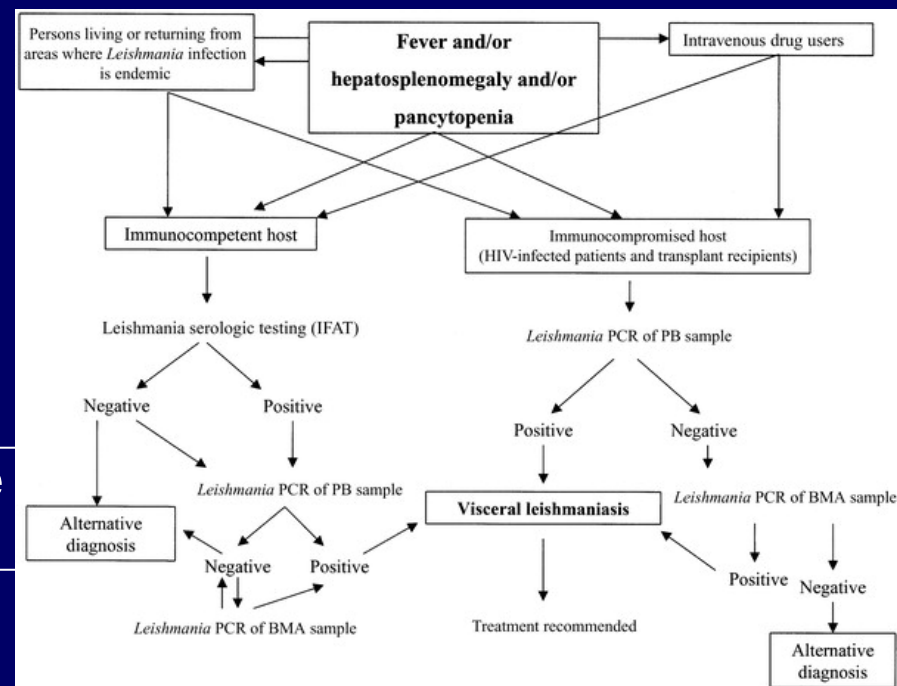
Persons living or returning from areas where *Leishmania* infection is endemic

**Fever and/or hepatosplenomegaly and/or pancytopenia**

Intravenous drug users

Immunocompetent host

Immunocompromised host (HIV-infected patients and transplant recipients)

Leishmania serologic testing (IFAT)

*Leishmania* PCR of PB sample

Negative

Positive

Positive

Negative

*Leishmania* PCR of PB sample

Alternative diagnosis

**Visceral leishmaniasis**

*Leishmania* PCR of BMA sample

Negative

Positive

Positive

Negative

*Leishmania* PCR of BMA sample

Treatment recommended

Alternative diagnosis

e